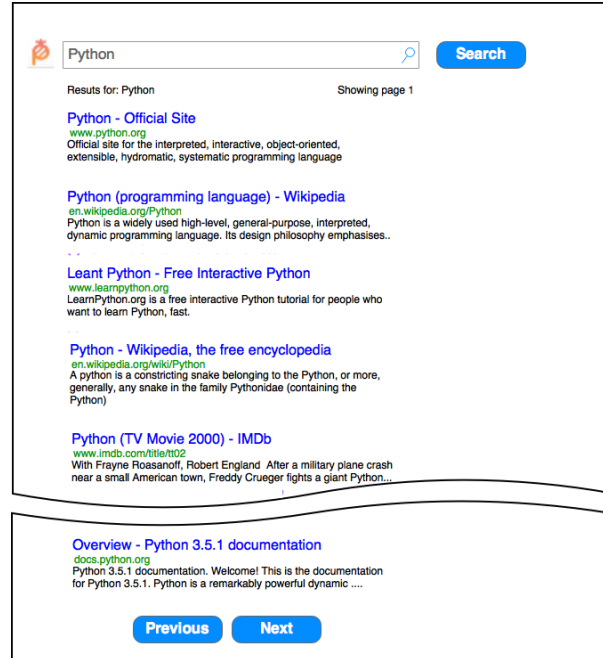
Python

Search

Resuts for: Python

Showing page 1

Python - Official Site
www.python.org
Official site for the interpreted, interactive, object-oriented, extensible, hydromatic, systematic programming language

Python (programming language) - Wikipedia
en.wikipedia.org/Python
Python is a widely used high-level, general-purpose, interpreted, dynamic programming language. Its design philosophy emphasises..

Leant Python - Free Interactive Python
www.learnpython.org
LearnPython.org is a free interactive Python tutorial for people who want to learn Python, fast.

Python - Wikipedia, the free encyclopedia
en.wikipedia.org/wiki/Python
A python is a constricting snake belonging to the Python, or more, generally, any snake in the family Pythonidae (containing the Python)

Python (TV Movie 2000) - IMDb
www.imdb.com/title/tt02
With Frayne Roasanoff, Robert England After a military plane crash near a small American town, Freddy Crueger fights a giant Python...

Overview - Python 3.5.1 documentation
docs.python.org
Python 3.5.1 documentation. Welcome! This is the documentation for Python 3.5.1. Python is a remarkably powerful dynamic ....

Previous

Next